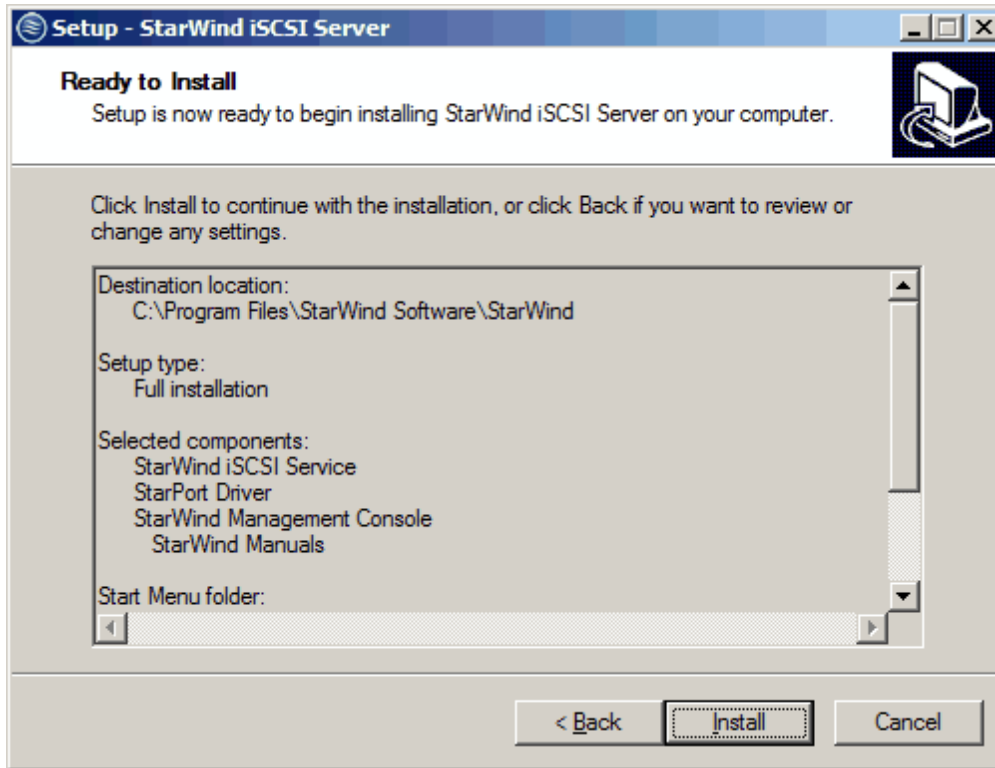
Setup - StarWind iSCSI Server

Ready to Install
Setup is now ready to begin installing StarWind iSCSI Server on your computer.

Click Install to continue with the installation, or click Back if you want to review or change any settings.

Destination location:
C:\Program Files\StarWind Software\StarWind

Setup type:
Full installation

Selected components:
StarWind iSCSI Service
StarPort Driver
StarWind Management Console
StarWind Manuals

Start Menu folder:

< Back
Install
Cancel